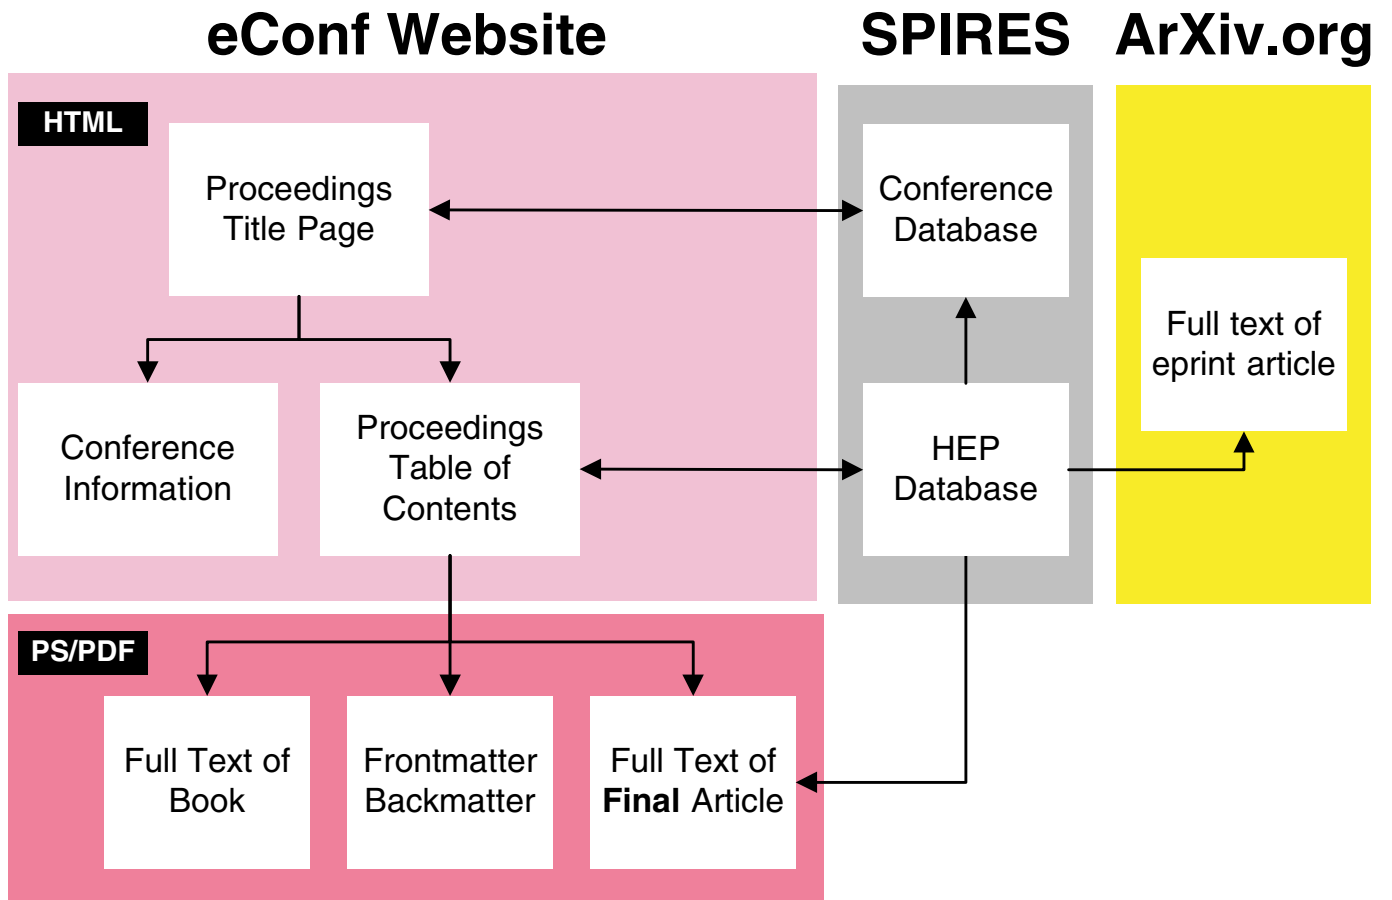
eConf Website

SPIRES

ArXiv.org

HTML

Proceedings Title Page

Conference Database

Full text of eprint article

Conference Information

Proceedings Table of Contents

HEP Database

PS/PDF

Full Text of Book

Frontmatter Backmatter

Full Text of **Final** Article